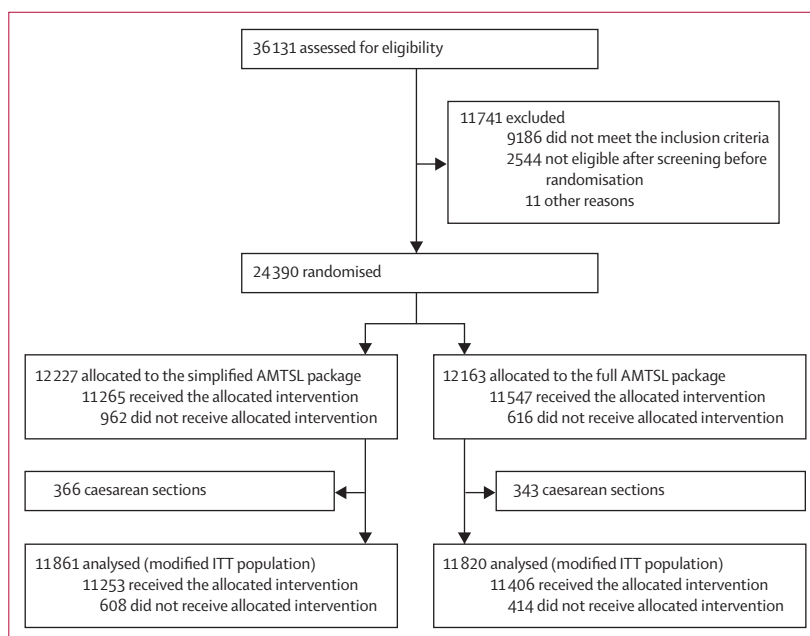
36 131 assessed for eligibility

11 741 excluded
9186 did not meet the inclusion criteria
2544 not eligible after screening before randomisation
11 other reasons

24 390 randomised

12 227 allocated to the simplified AMTSL package
11 265 received the allocated intervention
962 did not receive allocated intervention

12 163 allocated to the full AMTSL package
11 547 received the allocated intervention
616 did not receive allocated intervention

366 caesarean sections

343 caesarean sections

11 861 analysed (modified ITT population)
11 253 received the allocated intervention
608 did not receive allocated intervention

11 820 analysed (modified ITT population)
11 406 received the allocated intervention
414 did not receive allocated intervention